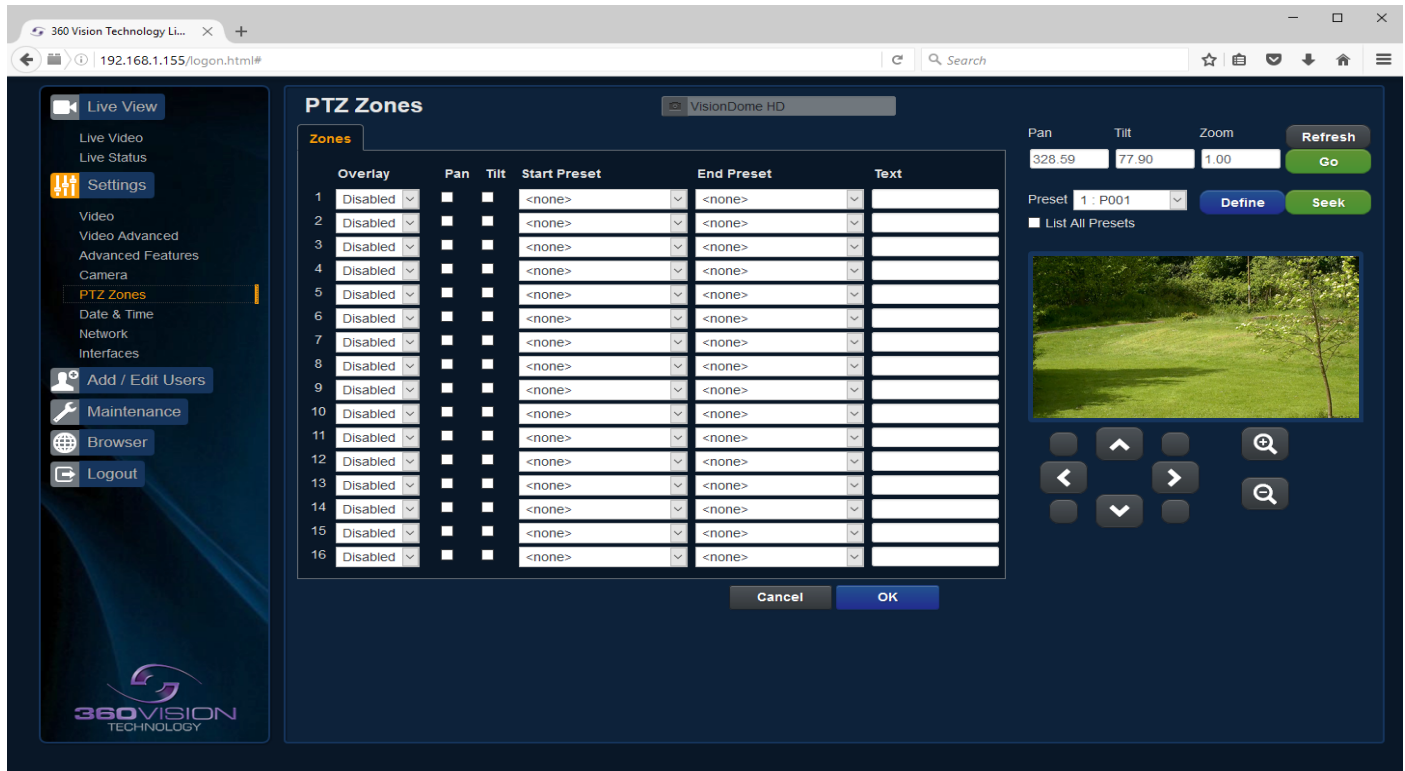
360 Vision Technology Li...

192.168.1.155/logon.html#

Search

Live View
Live Video
Live Status
Settings
Video
Video Advanced
Advanced Features
Camera
PTZ Zones
Date & Time
Network
Interfaces
Add / Edit Users
Maintenance
Browser
Logout

360VISION
TECHNOLOGY

PTZ Zones

VisionDome HD

Zones

| | Overlay | Pan | Tilt | Start Preset | End Preset | Text |
|---|---|---|---|---|---|---|
| 1 | Disabled | | | <none> | <none> | |
| 2 | Disabled | | | <none> | <none> | |
| 3 | Disabled | | | <none> | <none> | |
| 4 | Disabled | | | <none> | <none> | |
| 5 | Disabled | | | <none> | <none> | |
| 6 | Disabled | | | <none> | <none> | |
| 7 | Disabled | | | <none> | <none> | |
| 8 | Disabled | | | <none> | <none> | |
| 9 | Disabled | | | <none> | <none> | |
| 10 | Disabled | | | <none> | <none> | |
| 11 | Disabled | | | <none> | <none> | |
| 12 | Disabled | | | <none> | <none> | |
| 13 | Disabled | | | <none> | <none> | |
| 14 | Disabled | | | <none> | <none> | |
| 15 | Disabled | | | <none> | <none> | |
| 16 | Disabled | | | <none> | <none> | |

Cancel OK

Pan Tilt Zoom
328.59 77.90 1.00
Refresh
Go
Preset 1 : P001
Define Seek
List All Presets